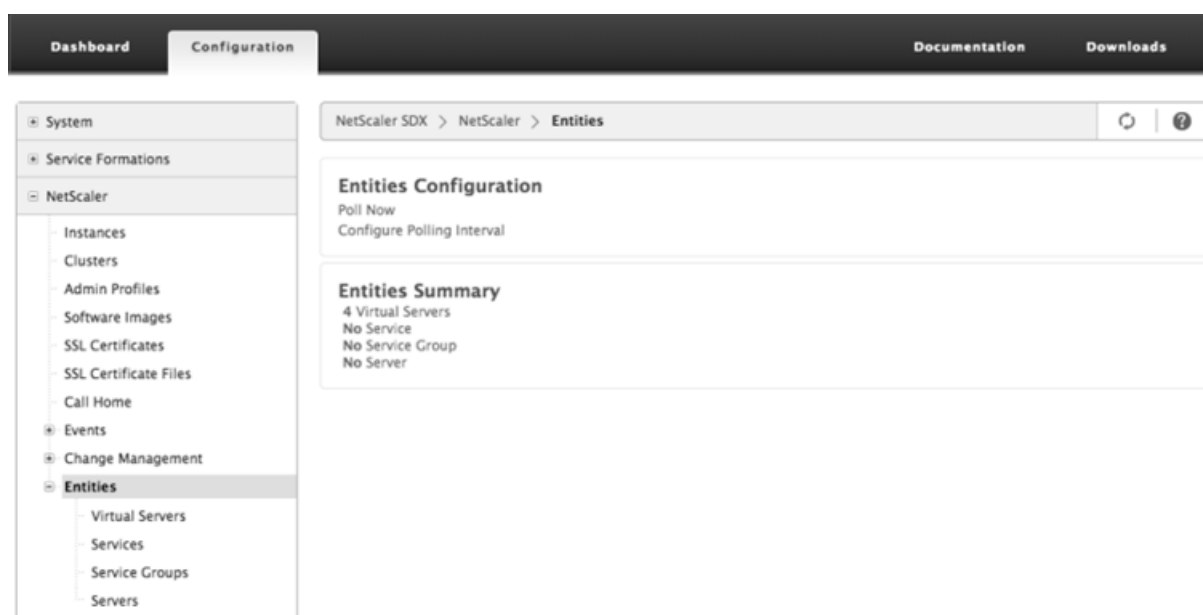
Dashboard
Configuration
Documentation
Downloads

System
Service Formations
NetScaler
Instances
Clusters
Admin Profiles
Software Images
SSL Certificates
SSL Certificate Files
Call Home
Events
Change Management
Entities
Virtual Servers
Services
Service Groups
Servers

NetScaler SDX > NetScaler > Entities

Entities Configuration
Poll Now
Configure Polling Interval

Entities Summary
4 Virtual Servers
No Service
No Service Group
No Server